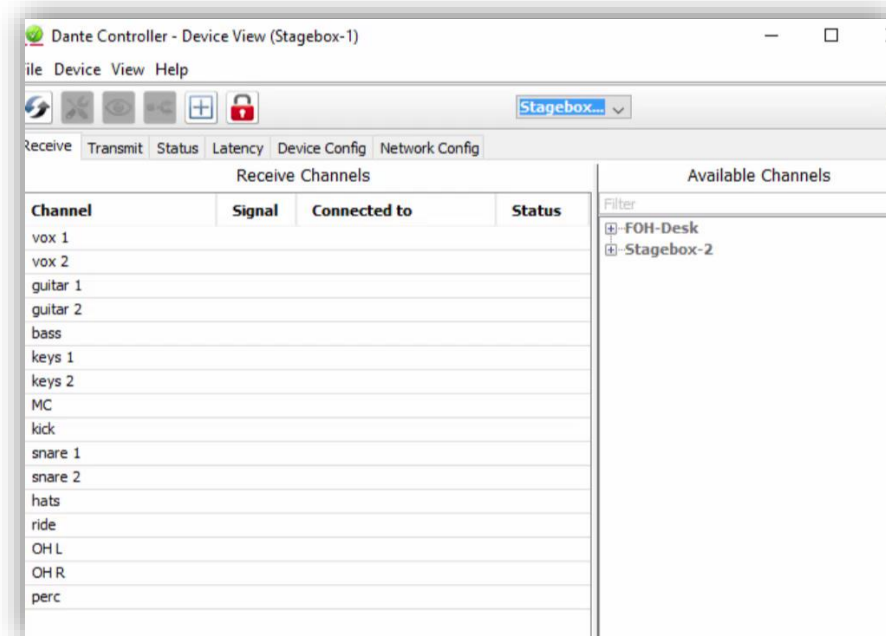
Dante Controller - Device View (Stagebox-1)

ile Device View Help

Stagebox...

Receive Transmit Status Latency Device Config Network Config

Receive Channels

| Channel | Signal | Connected to | Status |
|---|---|---|---|
| vox 1 | | | |
| vox 2 | | | |
| guitar 1 | | | |
| guitar 2 | | | |
| bass | | | |
| keys 1 | | | |
| keys 2 | | | |
| MC | | | |
| kick | | | |
| snare 1 | | | |
| snare 2 | | | |
| hats | | | |
| ride | | | |
| OH L | | | |
| OH R | | | |
| perc | | | |

Available Channels

Filter

FOH-Desk
Stagebox-2